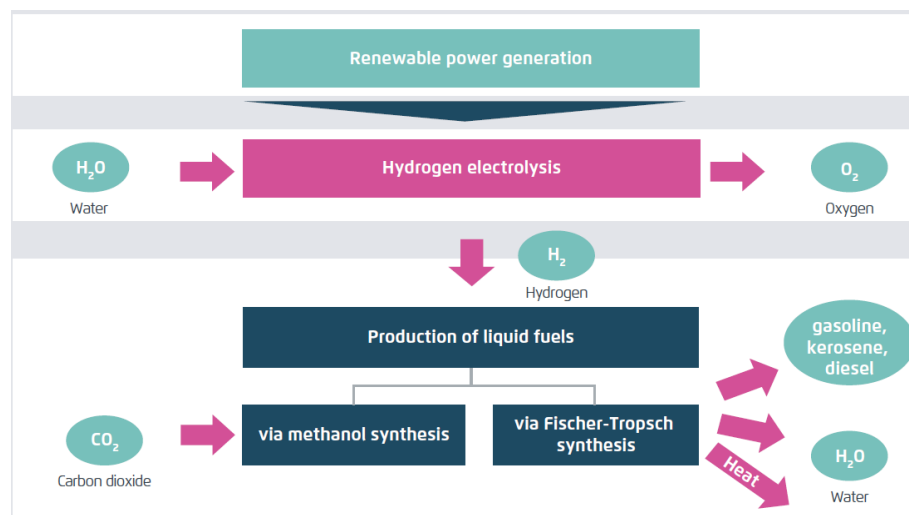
Renewable power generation

$H_2O$
Water

Hydrogen electrolysis

$O_2$
Oxygen

$H_2$
Hydrogen

Production of liquid fuels

gasoline, kerosene, diesel

$CO_2$
Carbon dioxide

via methanol synthesis

via Fischer-Tropsch synthesis

Heat

$H_2O$
Water